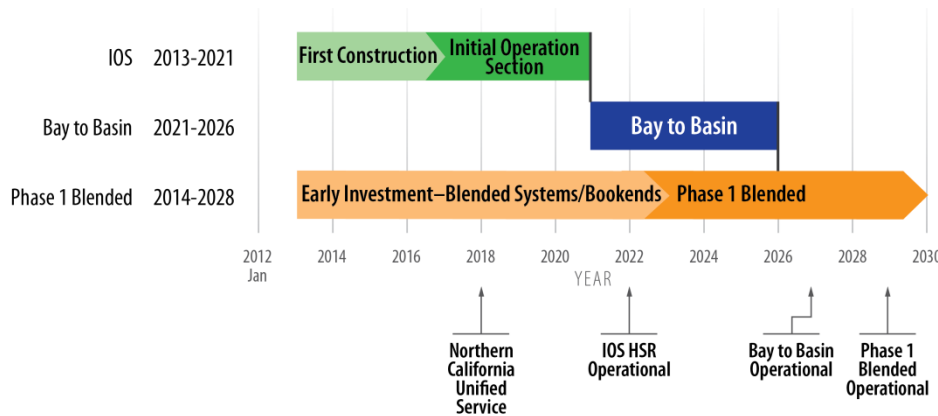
IOS 2013-2021

Bay to Basin 2021-2026

Phase 1 Blended 2014-2028

First Construction

Initial Operation Section

Bay to Basin

Early Investment–Blended Systems/Bookends

Phase 1 Blended

2012 Jan

2014

2016

2018

2020

2022

2024

2026

2028

2030

YEAR

Northern California Unified Service

IOS HSR Operational

Bay to Basin Operational

Phase 1 Blended Operational